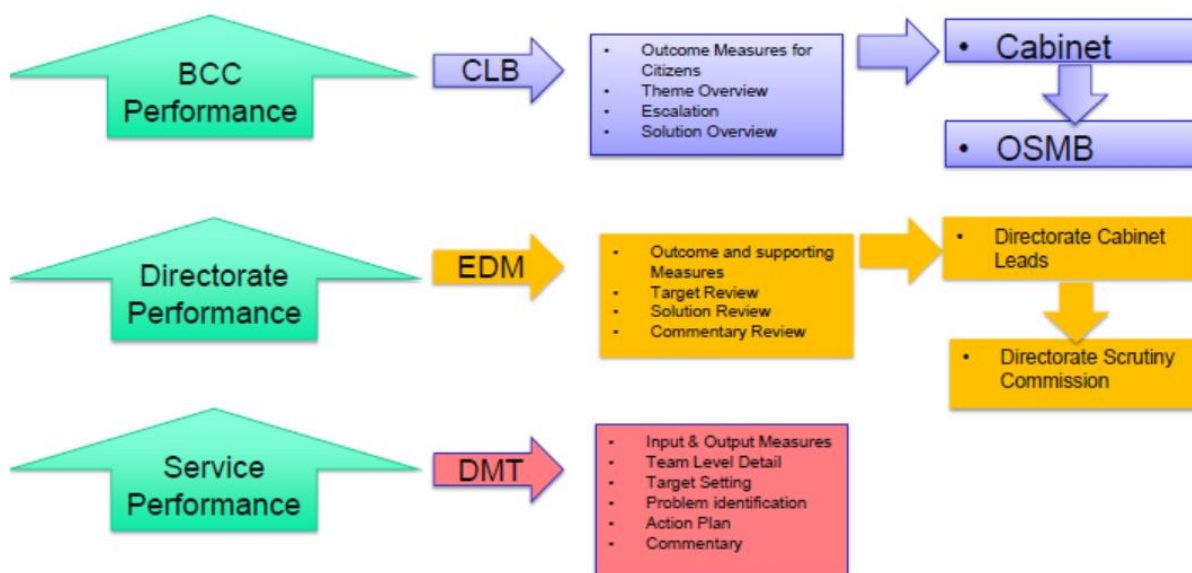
BCC Performance

CLB

- Outcome Measures for Citizens
- Theme Overview
- Escalation
- Solution Overview

- Cabinet

- OSMB

Directorate Performance

EDM

- Outcome and supporting Measures
- Target Review
- Solution Review
- Commentary Review

- Directorate Cabinet Leads

- Directorate Scrutiny Commission

Service Performance

DMT

- Input & Output Measures
- Team Level Detail
- Target Setting
- Problem identification
- Action Plan
- Commentary